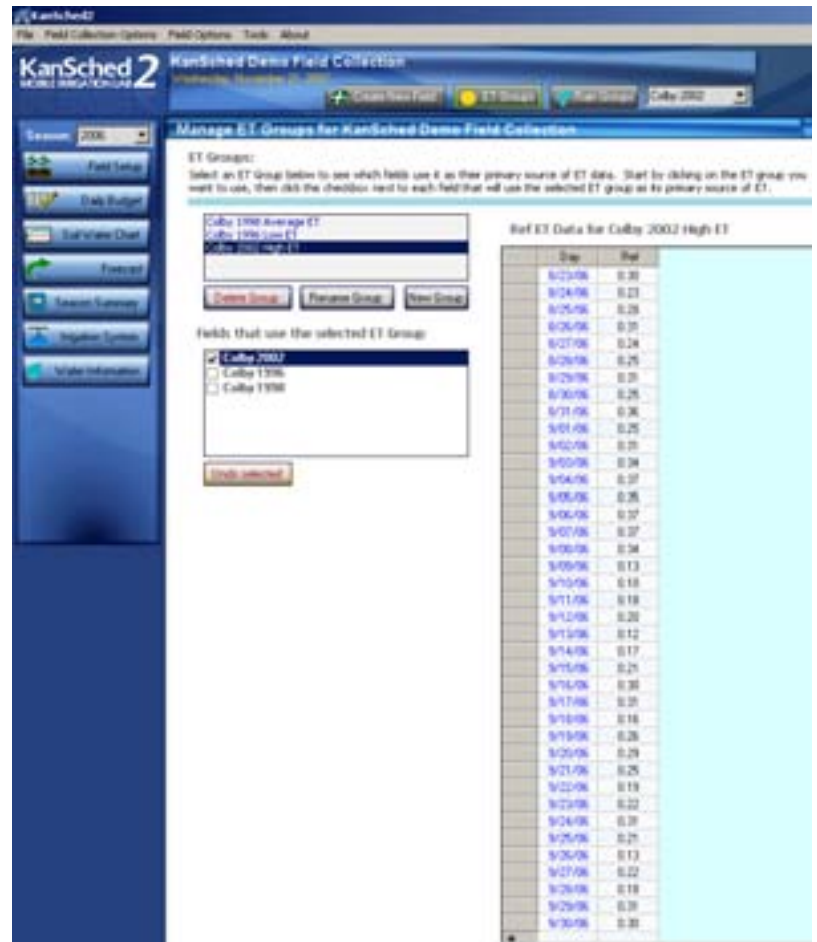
KanSched2

File Field Collection Options Field Options Tools About

KanSched 2
MOBILE IRRIGATION LAB

KanSched Demo Field Collection
Wednesday, November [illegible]

Create New Field ET Groups Rain Groups Colby 2002

Season 2006

Field Setup
Daily Budget
Soil Water Chart
Forecast
Season Summary
Irrigation System
Water Information

Manage ET Groups for KanSched Demo Field Collection

ET Groups:
Select an ET Group below to see which fields use it as their primary source of ET data. Start by clicking on the ET group you want to use, then click the checkbox next to each field that will use the selected ET group as its primary source of ET.

Colby 1998 Average ET
Colby 1996 Low ET
Colby 2002 High ET

Delete Group Rename Group New Group

Fields that use the selected ET Group

Colby 2002
Colby 1996
Colby 1998

Undo selected

Ref ET Data for Colby 2002 High ET

| Day | Ref |
|---|---|
| 8/23/06 | 0.30 |
| 8/24/06 | 0.23 |
| 8/25/06 | 0.28 |
| 8/26/06 | 0.31 |
| 8/27/06 | 0.24 |
| 8/28/06 | 0.25 |
| 8/29/06 | 0.31 |
| 8/30/06 | 0.25 |
| 8/31/06 | 0.36 |
| 9/01/06 | 0.25 |
| 9/02/06 | 0.31 |
| 9/03/06 | 0.34 |
| 9/04/06 | 0.37 |
| 9/05/06 | 0.35 |
| 9/06/06 | 0.37 |
| 9/07/06 | 0.37 |
| 9/08/06 | 0.34 |
| 9/09/06 | 0.13 |
| 9/10/06 | 0.18 |
| 9/11/06 | 0.18 |
| 9/12/06 | 0.20 |
| 9/13/06 | 0.12 |
| 9/14/06 | 0.17 |
| 9/15/06 | 0.21 |
| 9/16/06 | 0.30 |
| 9/17/06 | 0.31 |
| 9/18/06 | 0.16 |
| 9/19/06 | 0.26 |
| 9/20/06 | 0.29 |
| 9/21/06 | 0.25 |
| 9/22/06 | 0.19 |
| 9/23/06 | 0.22 |
| 9/24/06 | 0.31 |
| 9/25/06 | 0.21 |
| 9/26/06 | 0.13 |
| 9/27/06 | 0.22 |
| 9/28/06 | 0.18 |
| 9/29/06 | 0.31 |
| 9/30/06 | 0.30 |